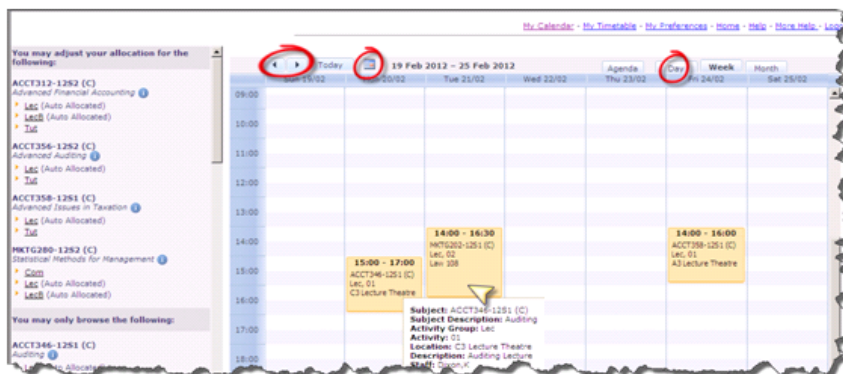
My Calendar - My Timetable - My Preferences - Home - Help - More Help - Log

You may adjust your allocation for the following:

ACCT312-12S2 (C)
Advanced Financial Accounting
Lec (Auto Allocated)
LecB (Auto Allocated)
Tut

ACCT356-12S2 (C)
Advanced Auditing
Lec (Auto Allocated)
Tut

ACCT358-12S1 (C)
Advanced Issues in Taxation
Lec (Auto Allocated)
Tut

MKTG280-12S2 (C)
Statistical Methods for Management
Com
Lec (Auto Allocated)
LecB (Auto Allocated)

You may only browse the following:

ACCT346-12S1 (C)
Auditing
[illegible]to Allocate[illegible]

Today 19 Feb 2012 – 25 Feb 2012 Agenda Day Week Month

| | Sun 19/02 | Mon 20/02 | Tue 21/02 | Wed 22/02 | Thu 23/02 | Fri 24/02 | Sat 25/02 |
|---|---|---|---|---|---|---|---|
| 09:00 | | | | | | | |
| 10:00 | | | | | | | |
| 11:00 | | | | | | | |
| 12:00 | | | | | | | |
| 13:00 | | | | | | | |
| 14:00 | | | 14:00 - 16:30 MKTG202-12S1 (C) Lec, 02 Law 108 | | | 14:00 - 16:00 ACCT358-12S1 (C) Lec, 01 A3 Lecture Theatre | |
| 15:00 | | 15:00 - 17:00 ACCT346-12S1 (C) Lec, 01 C3 Lecture Theatre | | | | | |
| 16:00 | | | | | | | |
| 17:00 | | | | | | | |
| 18:00 | | | | | | | |

Subject: ACCT346-12S1 (C)
Subject Description: Auditing
Activity Group: Lec
Activity: 01
Location: C3 Lecture Theatre
Description: Auditing Lecture
Staff: Dixon,K